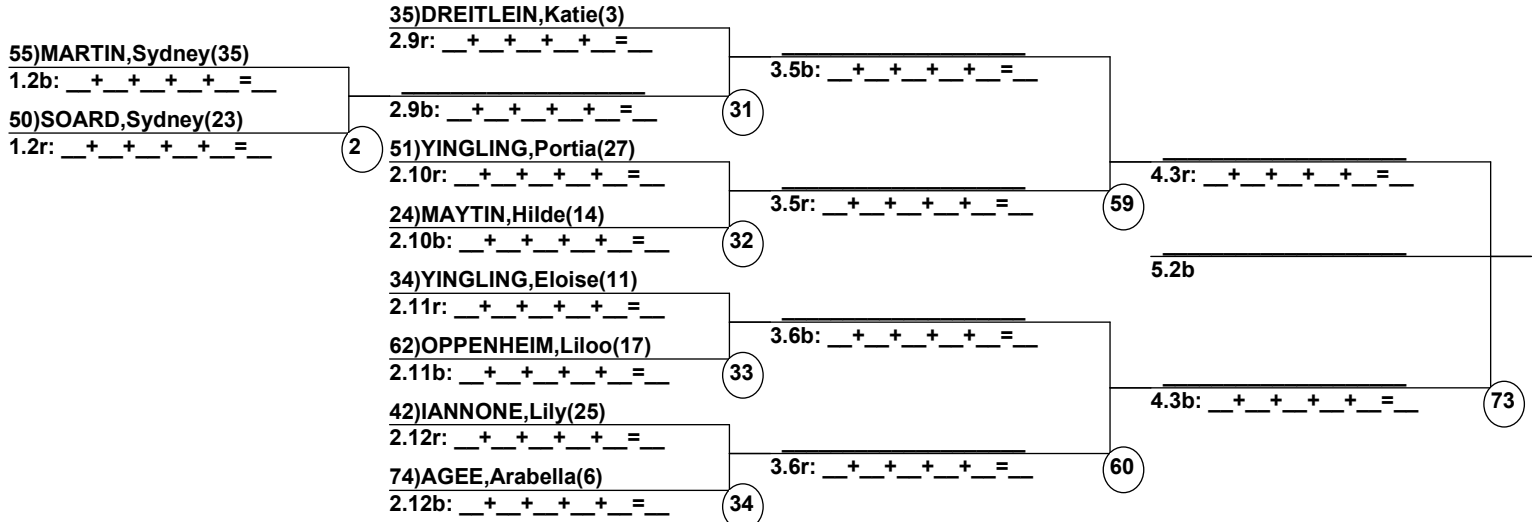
35)DREITLEIN,Katie(3)
2.9r: __+__+__+__+__=__

55)MARTIN,Sydney(35)
1.2b: __+__+__+__+__=__

50)SOARD,Sydney(23)
1.2r: __+__+__+__+__=__

2

2.9b: __+__+__+__+__=__

31

3.5b: __+__+__+__+__=__

51)YINGLING,Portia(27)
2.10r: __+__+__+__+__=__

24)MAYTIN,Hilde(14)
2.10b: __+__+__+__+__=__

32

3.5r: __+__+__+__+__=__

59

4.3r: __+__+__+__+__=__

5.2b

34)YINGLING,Eloise(11)
2.11r: __+__+__+__+__=__

62)OPPENHEIM,Liloo(17)
2.11b: __+__+__+__+__=__

33

3.6b: __+__+__+__+__=__

42)IANNONE,Lily(25)
2.12r: __+__+__+__+__=__

74)AGEE,Arabella(6)
2.12b: __+__+__+__+__=__

34

3.6r: __+__+__+__+__=__

60

4.3b: __+__+__+__+__=__

73